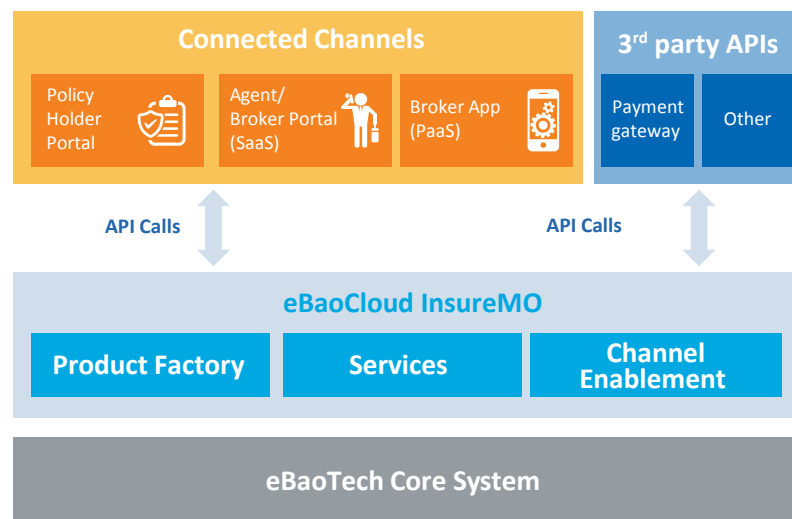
Connected Channels

Policy Holder Portal

Agent/ Broker Portal (SaaS)

Broker App (PaaS)

3$^{rd}$ party APIs

Payment gateway

Other

API Calls

API Calls

eBaoCloud InsureMO

Product Factory

Services

Channel Enablement

eBaoTech Core System